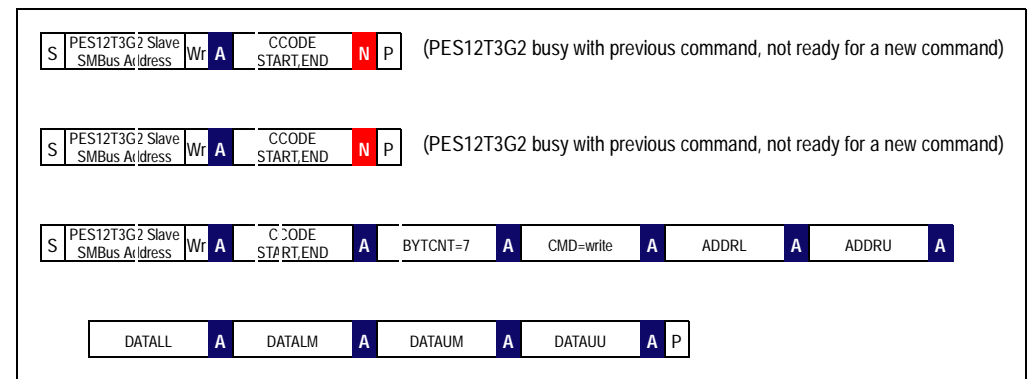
S | PES12T3G2 Slave SMBus Address | Wr | A | CCODE START,END | N | P

(PES12T3G2 busy with previous command, not ready for a new command)

S | PES12T3G2 Slave SMBus Address | Wr | A | CCODE START,END | N | P

(PES12T3G2 busy with previous command, not ready for a new command)

S | PES12T3G2 Slave SMBus Address | Wr | A | CCODE START,END | A | BYTCNT=7 | A | CMD=write | A | ADDRL | A | ADDRU | A

DATALL | A | DATALM | A | DATAUM | A | DATAUU | A | P